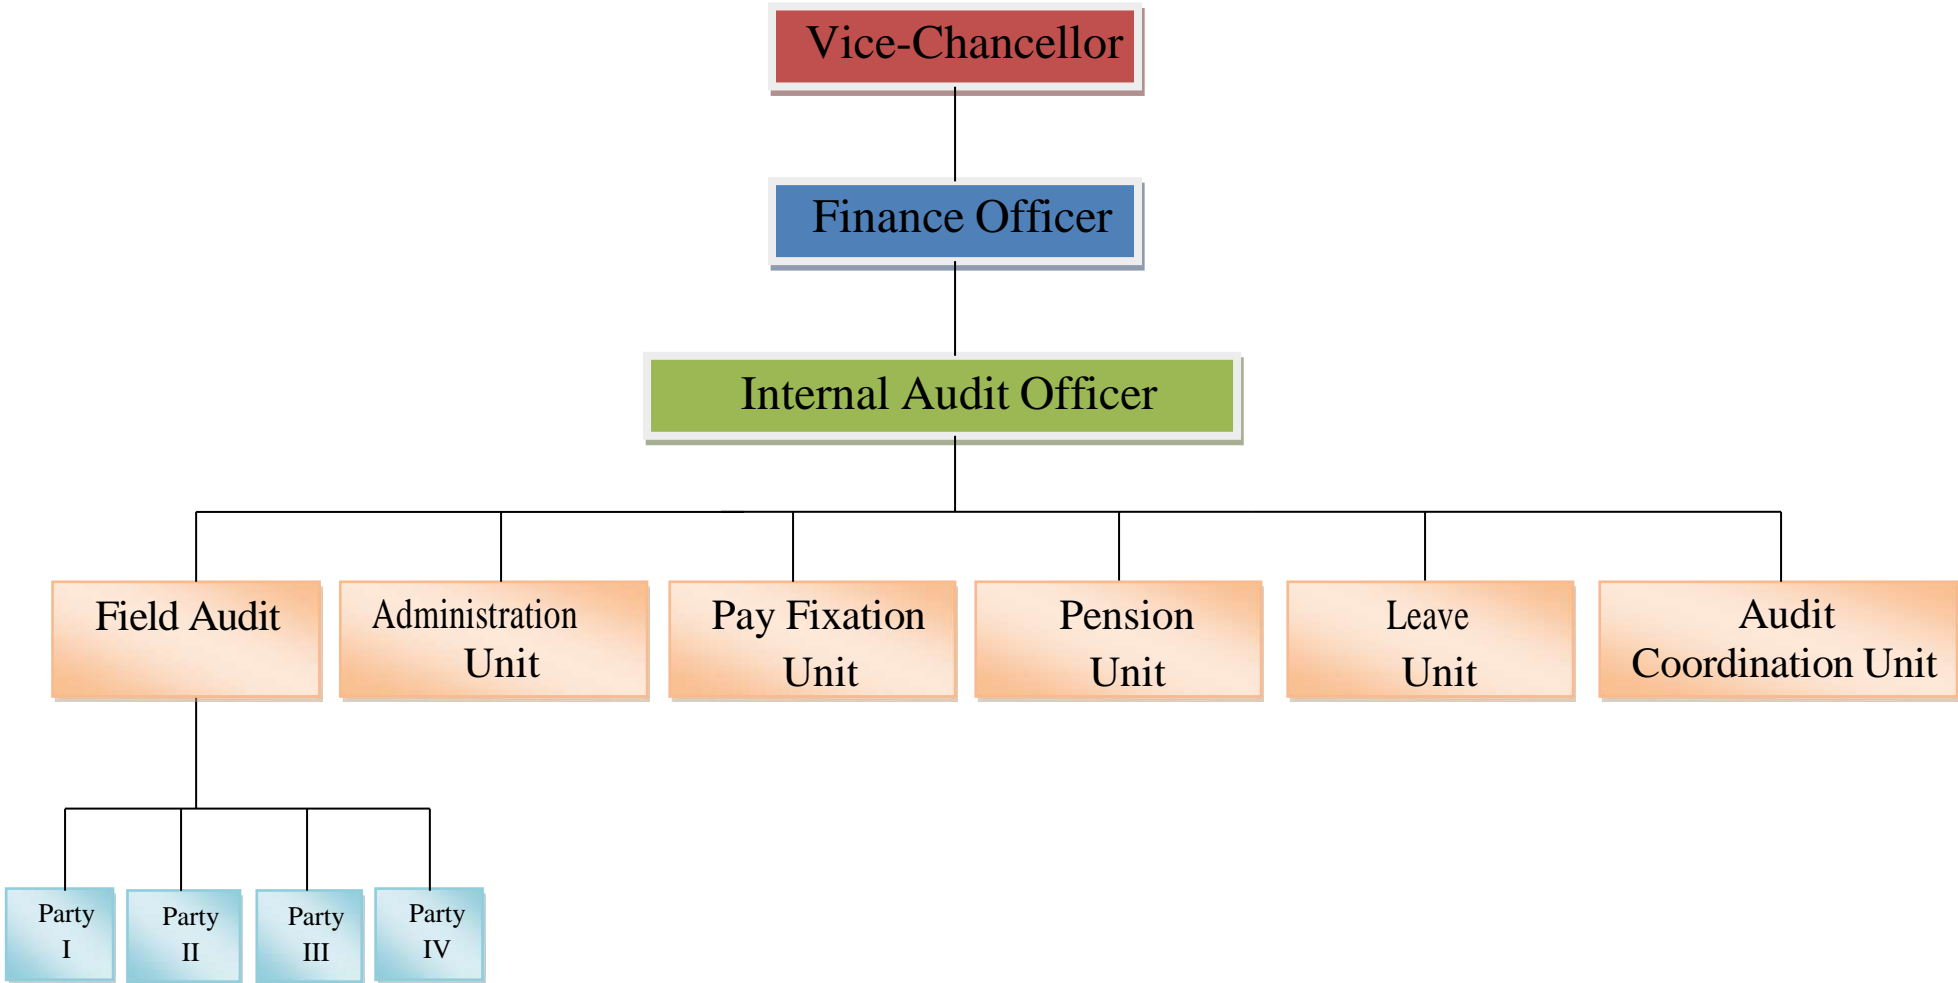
Vice-Chancellor

Finance Officer

Internal Audit Officer

Field Audit

Administration Unit

Pay Fixation Unit

Pension Unit

Leave Unit

Audit Coordination Unit

Party I

Party II

Party III

Party IV